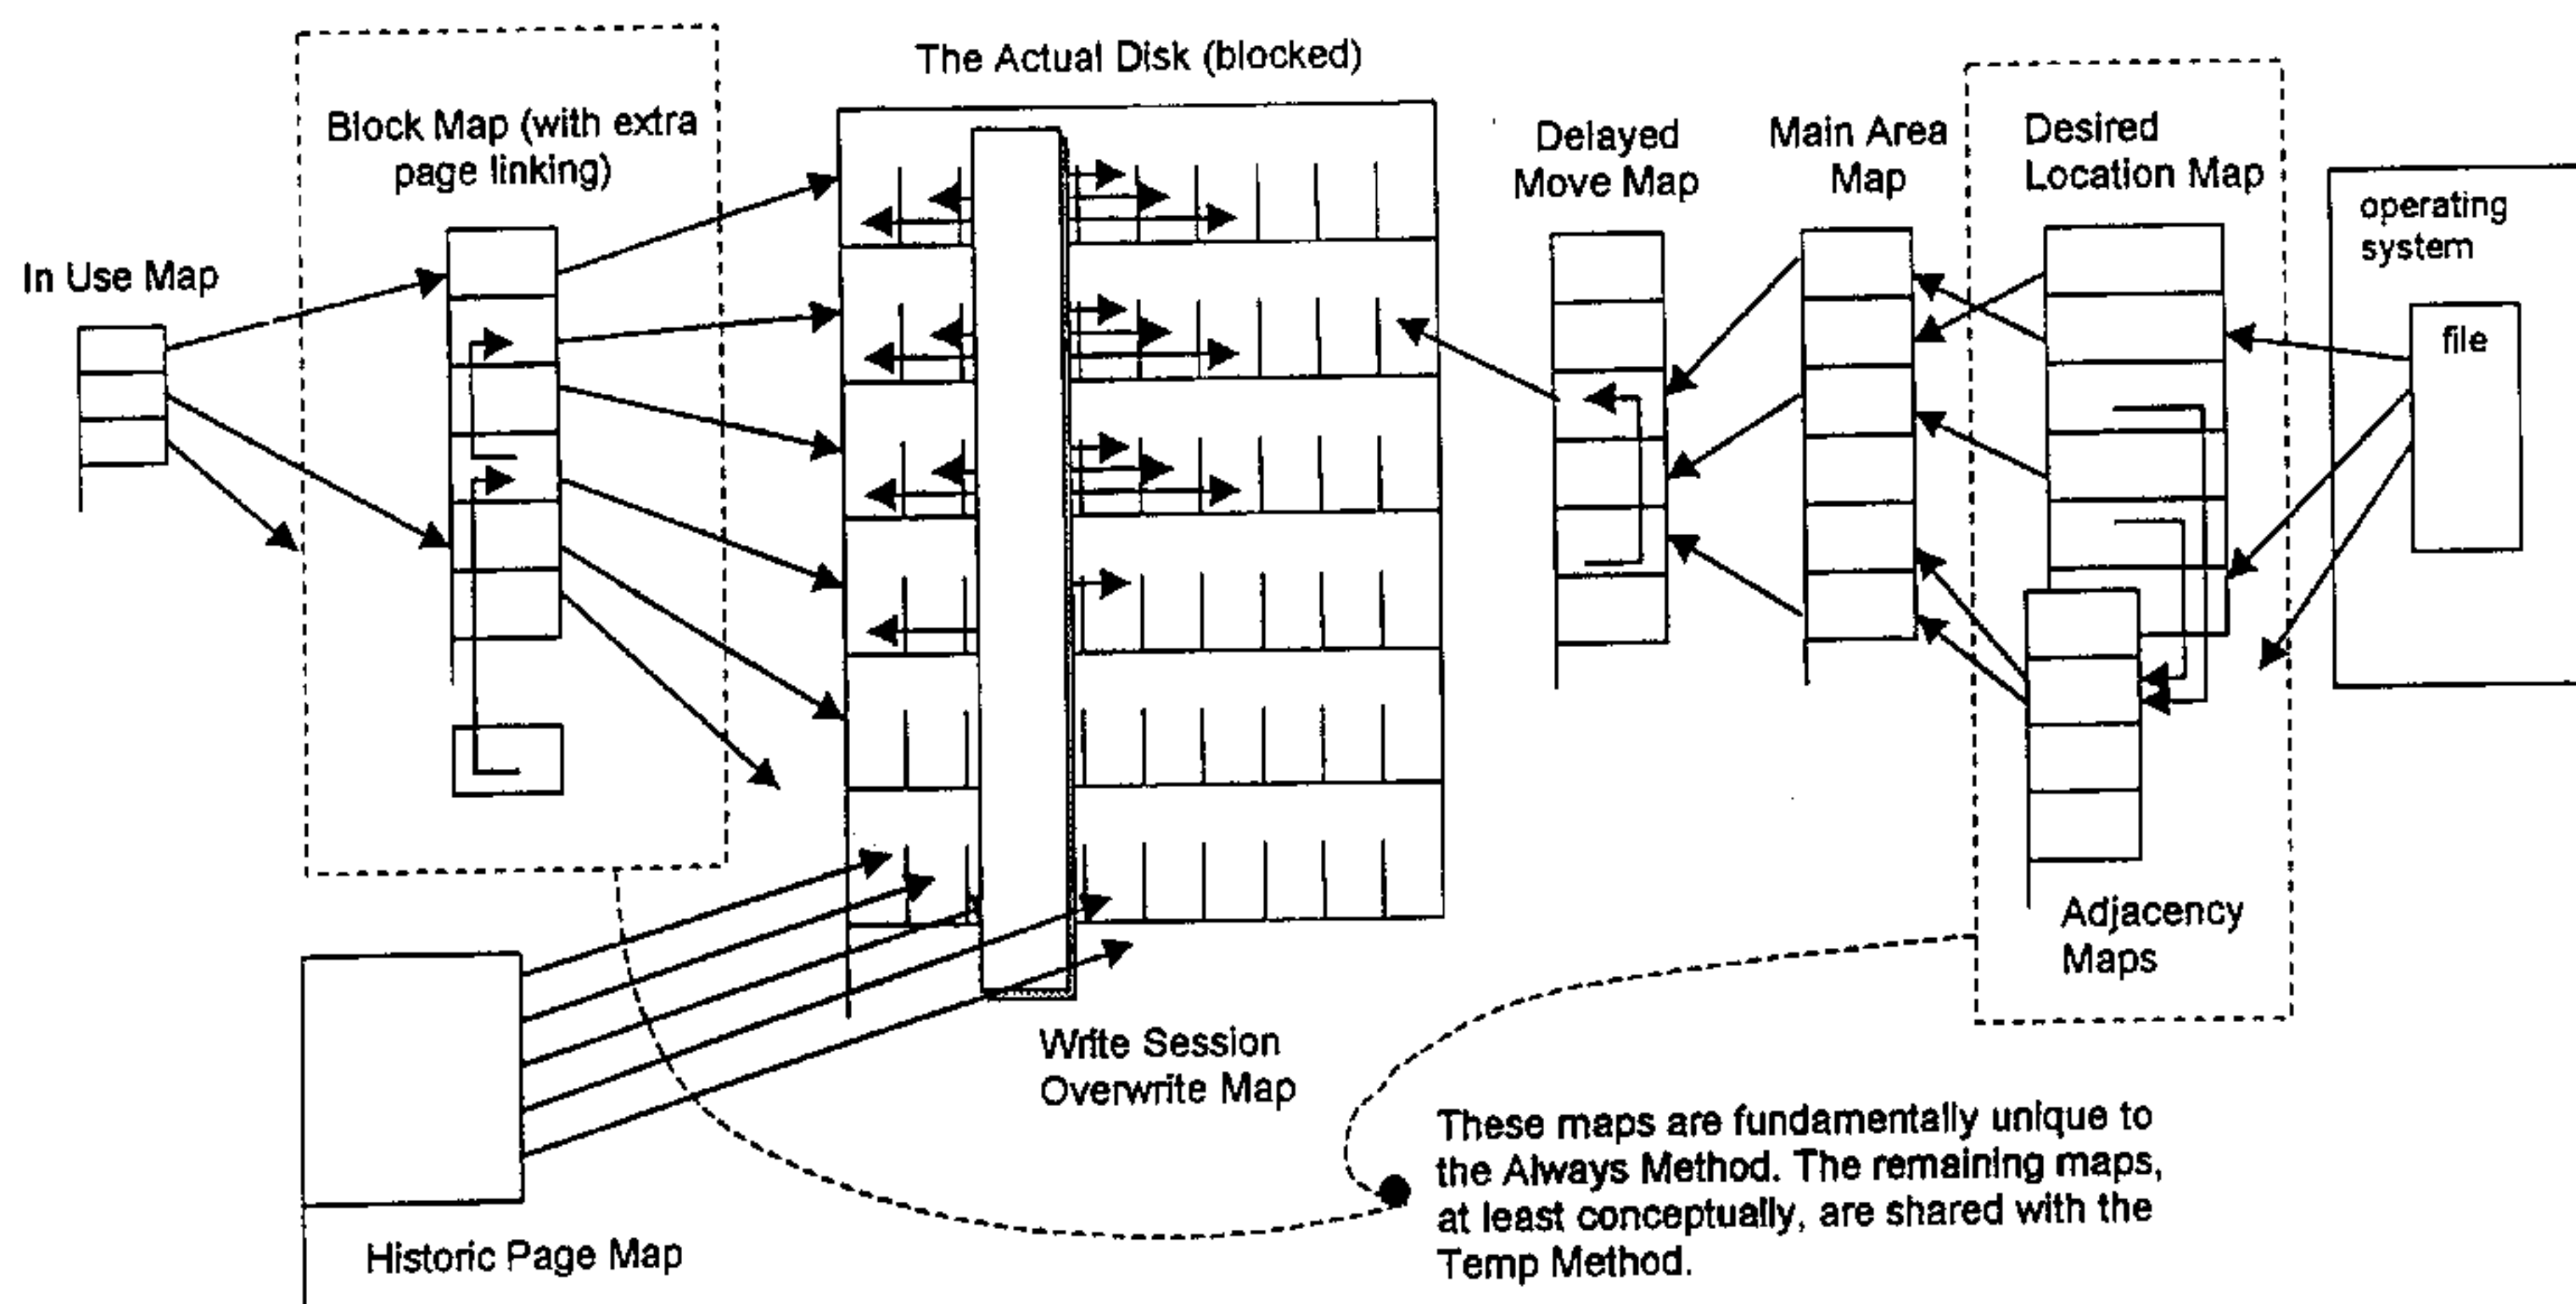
The Actual Disk (blocked)

Block Map (with extra page linking)

In Use Map

Delayed Move Map

Main Area Map

Desired Location Map

operating system

file

Adjacency Maps

Write Session Overwrite Map

Historic Page Map

These maps are fundamentally unique to the Always Method. The remaining maps, at least conceptually, are shared with the Temp Method.